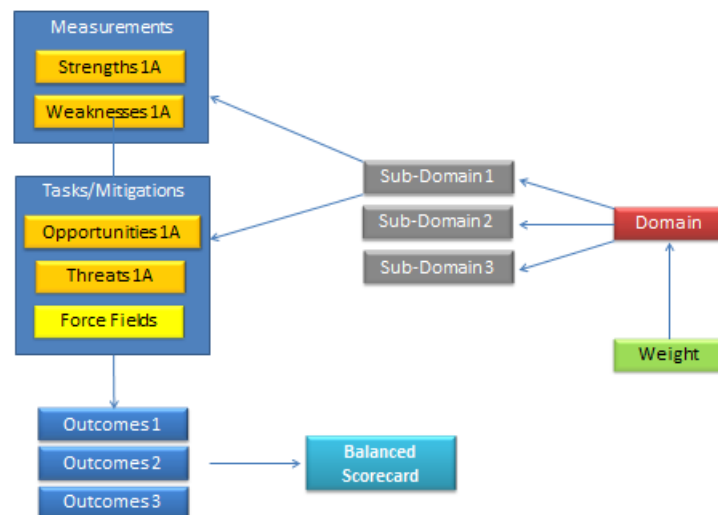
Measurements
Strengths 1A
Weaknesses 1A
Tasks/Mitigations
Opportunities 1A
Threats 1A
Force Fields
Sub-Domain 1
Sub-Domain 2
Sub-Domain 3
Domain
Weight
Outcomes 1
Outcomes 2
Outcomes 3
Balanced Scorecard